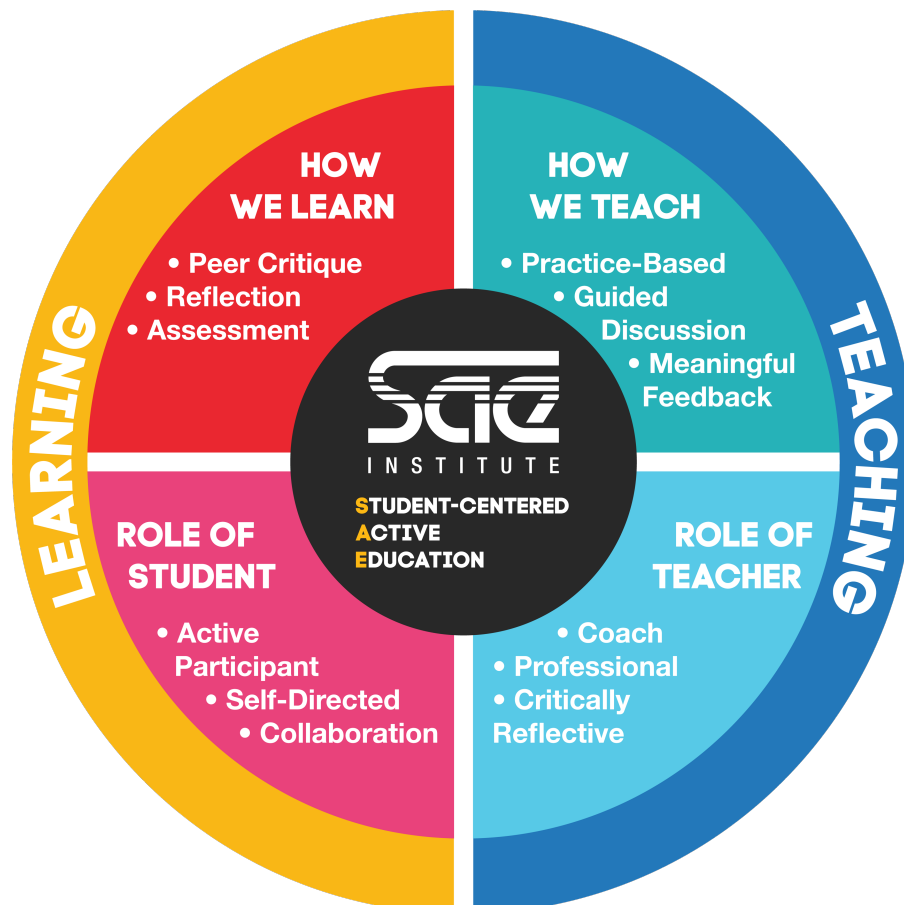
LEARNING

HOW WE LEARN

• Peer Critique
• Reflection
• Assessment

HOW WE TEACH

• Practice-Based
• Guided Discussion
• Meaningful Feedback

TEACHING

SAE
INSTITUTE

STUDENT-CENTERED
ACTIVE
EDUCATION

ROLE OF STUDENT

• Active Participant
• Self-Directed
• Collaboration

ROLE OF TEACHER

• Coach
• Professional
• Critically Reflective